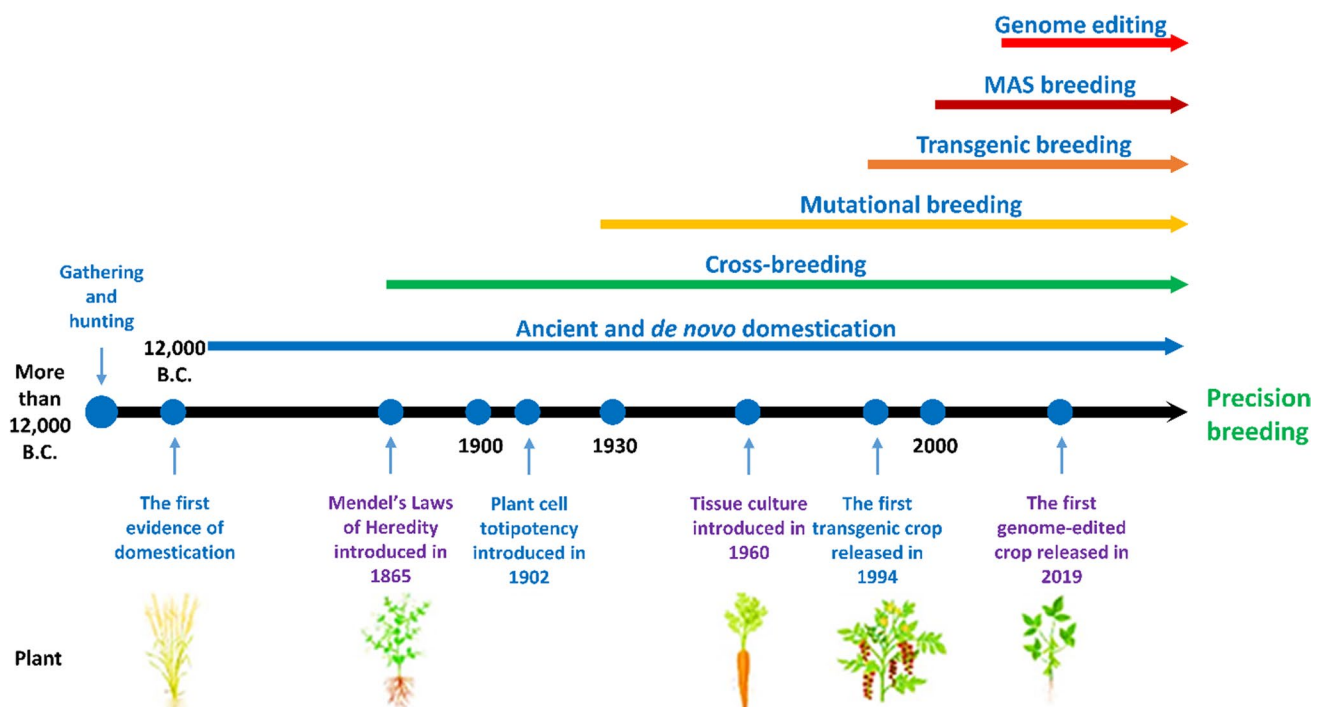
Genome editing

MAS breeding

Transgenic breeding

Mutational breeding

Cross-breeding

Ancient and *de novo* domestication

Gathering and hunting

12,000 B.C.

More than 12,000 B.C.

1900

1930

2000

Precision breeding

The first evidence of domestication

Mendel's Laws of Heredity introduced in 1865

Plant cell totipotency introduced in 1902

Tissue culture introduced in 1960

The first transgenic crop released in 1994

The first genome-edited crop released in 2019

Plant